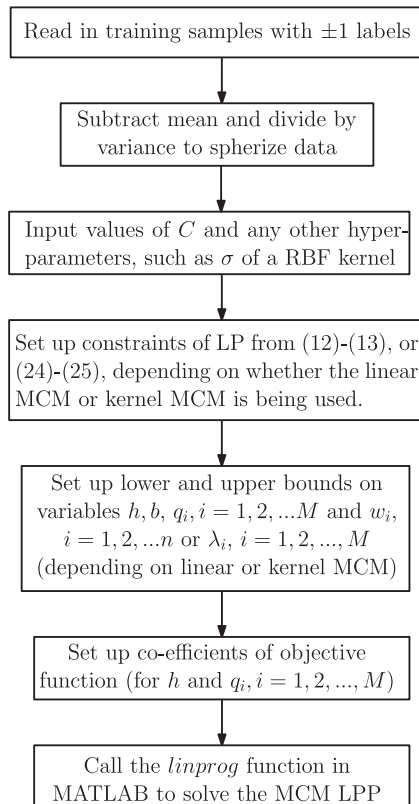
Read in training samples with $\pm1$ labels

Subtract mean and divide by variance to spherize data

Input values of $C$ and any other hyperparameters, such as $\sigma$ of a RBF kernel

Set up constraints of LP from (12)-(13), or (24)-(25), depending on whether the linear MCM or kernel MCM is being used.

Set up lower and upper bounds on variables $h, b, q_i, i = 1, 2, ...M$ and $w_i$, $i = 1, 2, ...n$ or $\lambda_i$, $i = 1, 2, ..., M$ (depending on linear or kernel MCM)

Set up co-efficients of objective function (for $h$ and $q_i, i = 1, 2, ..., M$)

Call the *linprog* function in MATLAB to solve the MCM LPP